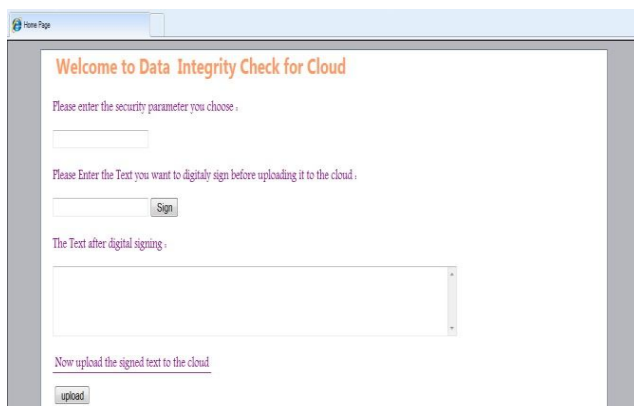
Home Page

Welcome to Data Integrity Check for Cloud

Please enter the security parameter you choose :

Please Enter the Text you want to digitaly sign before uploading it to the cloud :

Sign

The Text after digital signing :

Now upload the signed text to the cloud

upload